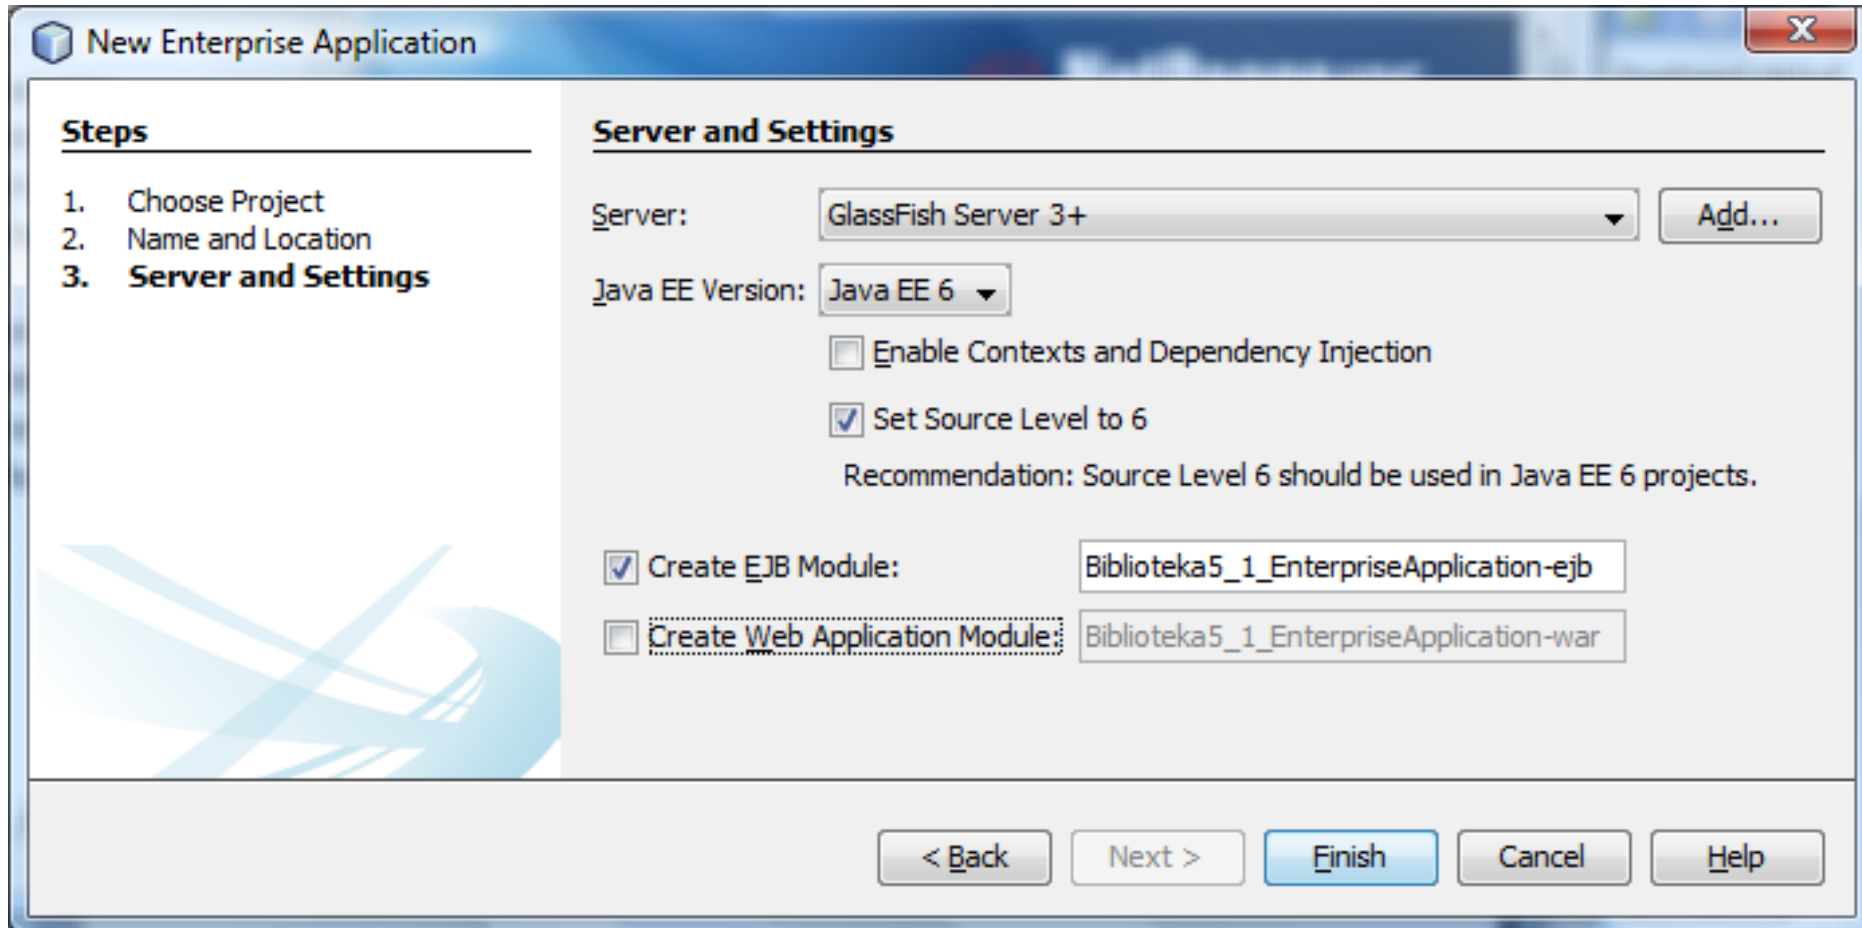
New Enterprise Application

Steps

1. Choose Project
2. Name and Location
3. Server and Settings

Server and Settings

Server: GlassFish Server 3+ Add...

Java EE Version: Java EE 6

Enable Contexts and Dependency Injection

Set Source Level to 6

Recommendation: Source Level 6 should be used in Java EE 6 projects.

Create EJB Module: Biblioteka5_1_EnterpriseApplication-ejb

Create Web Application Module: Biblioteka5_1_EnterpriseApplication-war

< Back Next > Finish Cancel Help